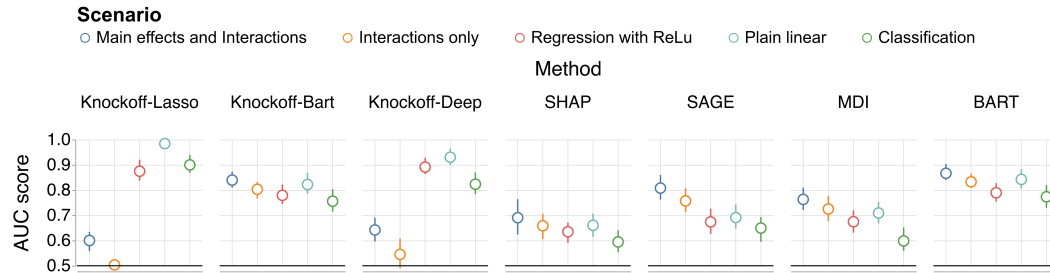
Scenario
Main effects and Interactions
Interactions only
Regression with ReLu
Plain linear
Classification

Method

Knockoff-Lasso
Knockoff-Bart
Knockoff-Deep
SHAP
SAGE
MDI
BART

AUC score
1.0
0.9
0.8
0.7
0.6
0.5